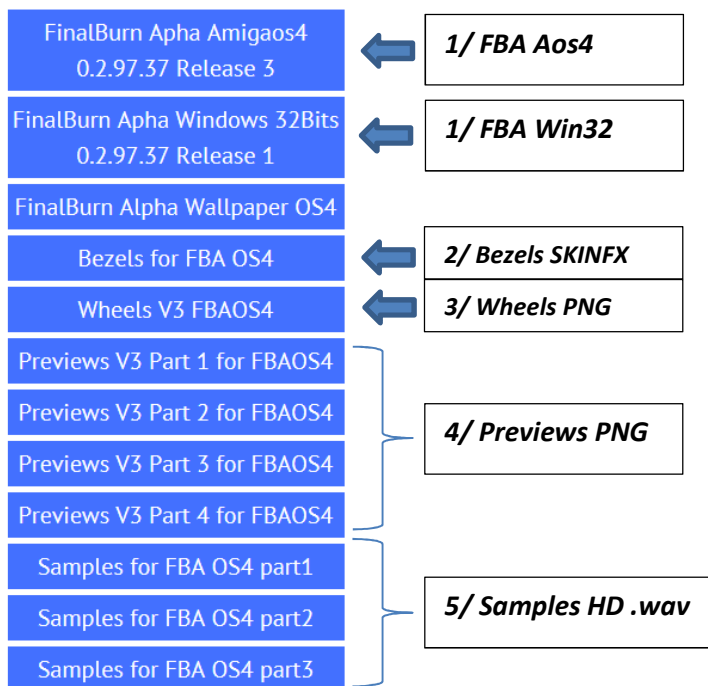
FinalBurn Apha Amigaos4 0.2.97.37 Release 3

1/ FBA Aos4

FinalBurn Apha Windows 32Bits 0.2.97.37 Release 1

1/ FBA Win32

FinalBurn Alpha Wallpaper OS4

Bezels for FBA OS4

2/ Bezels SKINFX

Wheels V3 FBAOS4

3/ Wheels PNG

Previews V3 Part 1 for FBAOS4

Previews V3 Part 2 for FBAOS4

Previews V3 Part 3 for FBAOS4

Previews V3 Part 4 for FBAOS4

4/ Previews PNG

Samples for FBA OS4 part1

Samples for FBA OS4 part2

Samples for FBA OS4 part3

5/ Samples HD .wav